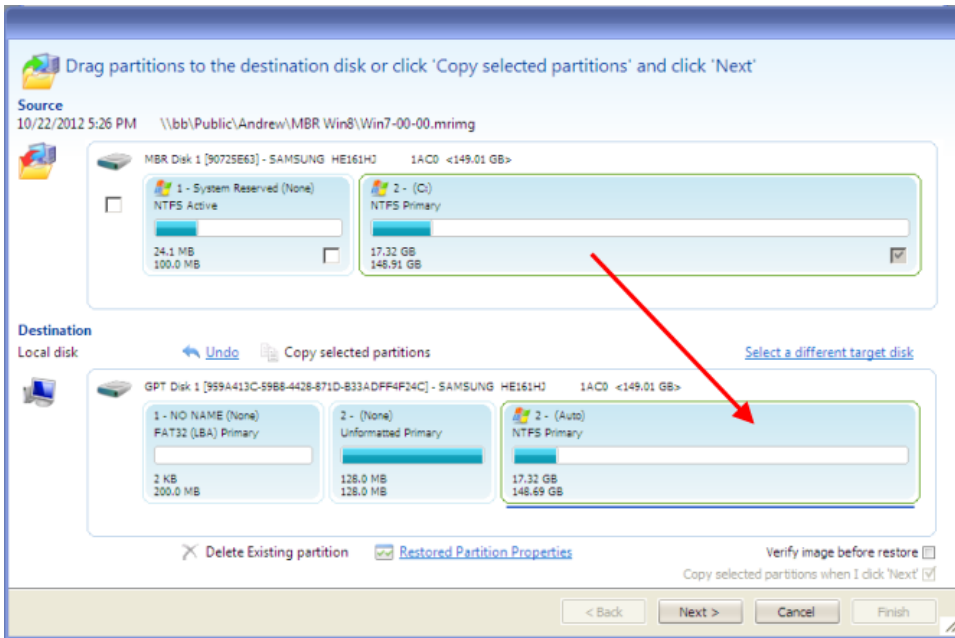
Drag partitions to the destination disk or click 'Copy selected partitions' and click 'Next'

Source
10/22/2012 5:26 PM \\bb\Public\Andrew\MBR Win8\Win7-00-00.mrimg

MBR Disk 1 [90725E63] - SAMSUNG HE161HJ 1AC0 <149.01 GB>

1 - System Reserved (None)
NTFS Active
24.1 MB
100.0 MB

2 - (C:)
NTFS Primary
17.32 GB
148.91 GB

Destination
Local disk

Undo
Copy selected partitions
Select a different target disk

GPT Disk 1 [959A413C-59B8-4428-871D-B33ADFF4F24C] - SAMSUNG HE161HJ 1AC0 <149.01 GB>

1 - NO NAME (None)
FAT32 (LBA) Primary
2 KB
200.0 MB

2 - (None)
Unformatted Primary
128.0 MB
128.0 MB

2 - (Auto)
NTFS Primary
17.32 GB
148.69 GB

Delete Existing partition
Restored Partition Properties
Verify image before restore
Copy selected partitions when I click 'Next'

< Back
Next >
Cancel
Finish